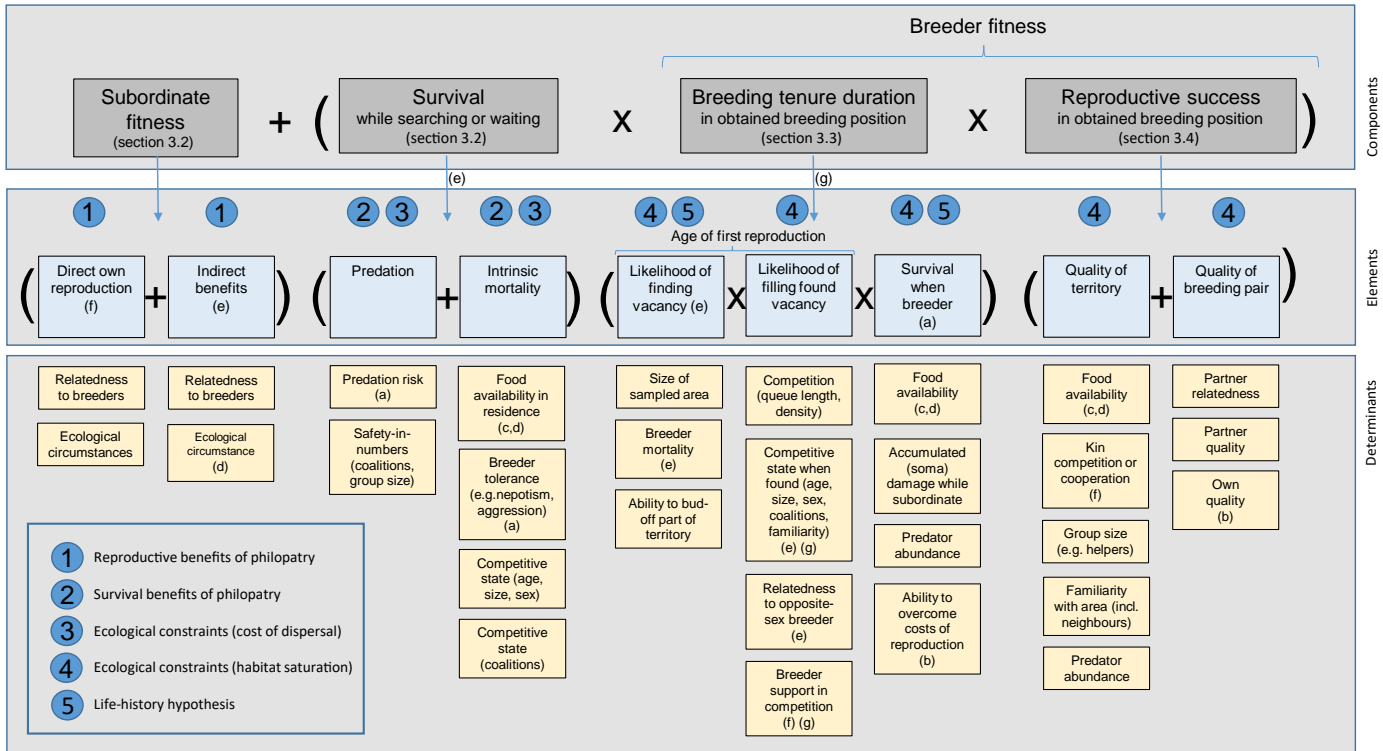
Breeder fitness

Subordinate fitness (section 3.2) + ( Survival while searching or waiting (section 3.2) x Breeding tenure duration in obtained breeding position (section 3.3) x Reproductive success in obtained breeding position (section 3.4) )

Components

(e)

(g)

1 1 2 3 2 3 4 5 4 4 5 4 4

Age of first reproduction

( Direct own reproduction (f) + Indirect benefits (e) ) ( Predation + Intrinsic mortality ) ( Likelihood of finding vacancy (e) x Likelihood of filling found vacancy x Survival when breeder (a) ) ( Quality of territory + Quality of breeding pair )

Elements

Relatedness to breeders

Ecological circumstances

Relatedness to breeders

Ecological circumstance (d)

Predation risk (a)

Safety-in-numbers (coalitions, group size)

Food availability in residence (c,d)

Breeder tolerance (e.g.nepotism, aggression) (a)

Competitive state (age, size, sex)

Competitive state (coalitions)

Size of sampled area

Breeder mortality (e)

Ability to bud-off part of territory

Competition (queue length, density)

Competitive state when found (age, size, sex, coalitions, familiarity) (e) (g)

Relatedness to opposite-sex breeder (e)

Breeder support in competition (f) (g)

Food availability (c,d)

Accumulated (soma) damage while subordinate

Predator abundance

Ability to overcome costs of reproduction (b)

Food availability (c,d)

Kin competition or cooperation (f)

Group size (e.g. helpers)

Familiarity with area (incl. neighbours)

Predator abundance

Partner relatedness

Partner quality

Own quality (b)

Determinants

1 Reproductive benefits of philopatry
2 Survival benefits of philopatry
3 Ecological constraints (cost of dispersal)
4 Ecological constraints (habitat saturation)
5 Life-history hypothesis